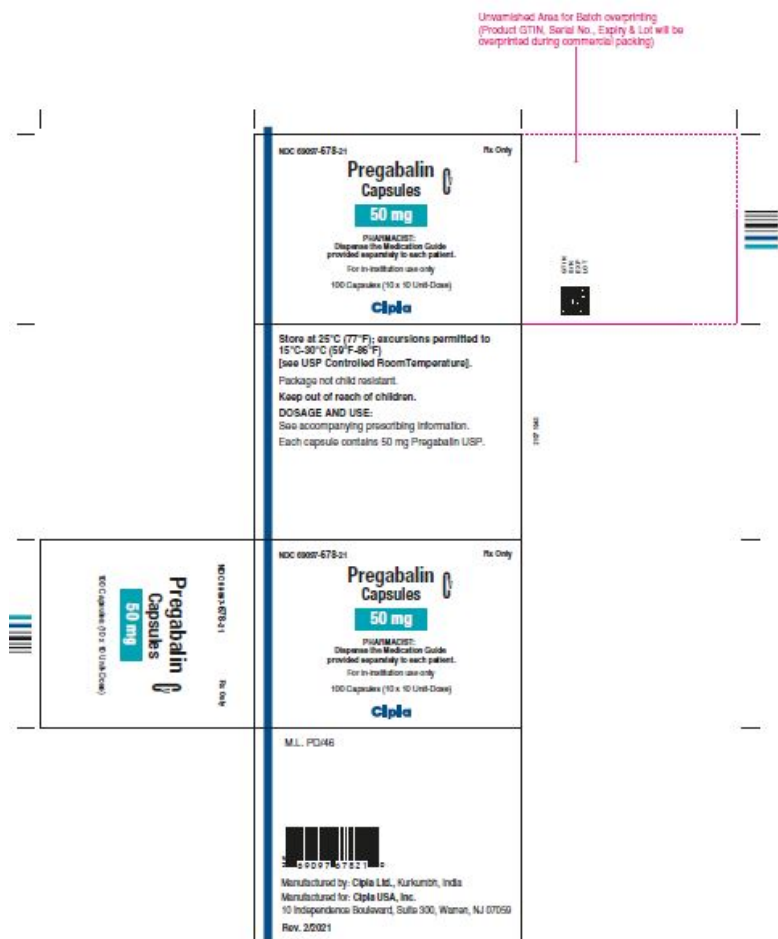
Unvarnished Area for Batch overprinting (Product GTIN, Serial No., Expiry & Lot will be overprinted during commercial packing)

NDC 69097-678-21
Rx Only
Pregabalin Capsules CV
50 mg
PHARMACIST: Dispense the Medication Guide provided separately to each patient.
For in-institution use only
100 Capsules (10 x 10 Unit-Dose)
Cipla

GTIN
SN
EXP
LOT

Store at 25°C (77°F); excursions permitted to 15°C-30°C (59°F-86°F) [see USP Controlled RoomTemperature].
Package not child resistant.
Keep out of reach of children.
DOSAGE AND USE:
See accompanying prescribing information.
Each capsule contains 50 mg Pregabalin USP.

NDC 69097-678-21
Rx Only
Pregabalin Capsules CV
50 mg
100 Capsules (10 x 10 Unit-Dose)

NDC 69097-678-21
Rx Only
Pregabalin Capsules CV
50 mg
PHARMACIST: Dispense the Medication Guide provided separately to each patient.
For in-institution use only
100 Capsules (10 x 10 Unit-Dose)
Cipla

M.L. PD/46

3 69097 67821 0

Manufactured by: Cipla Ltd., Kurkumbh, India
Manufactured for: Cipla USA, Inc.
10 Independence Boulevard, Suite 300, Warren, NJ 07059
Rev. 2/2021